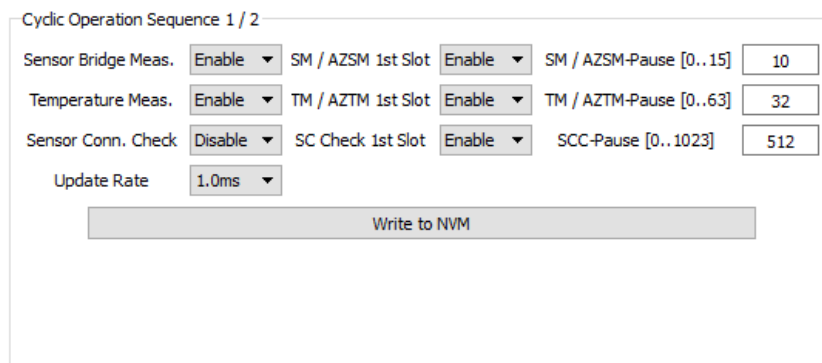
Cyclic Operation Sequence 1 / 2

Sensor Bridge Meas. Enable SM / AZSM 1st Slot Enable SM / AZSM-Pause [0..15] 10

Temperature Meas. Enable TM / AZTM 1st Slot Enable TM / AZTM-Pause [0..63] 32

Sensor Conn. Check Disable SC Check 1st Slot Enable SCC-Pause [0..1023] 512

Update Rate 1.0ms

Write to NVM